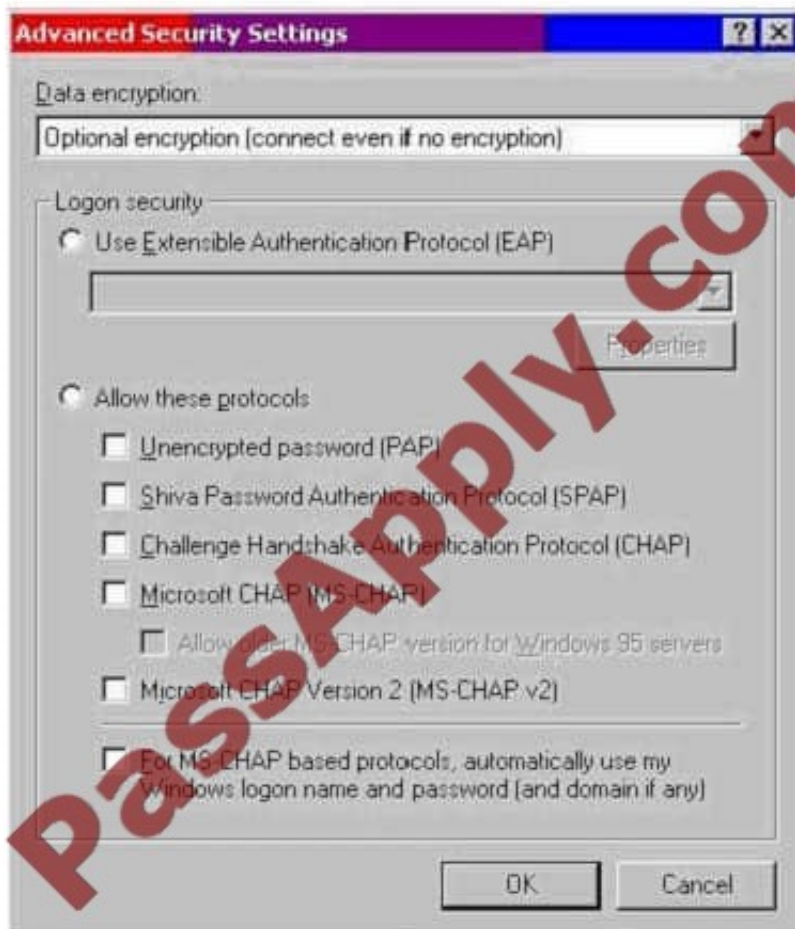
Advanced Security Settings

? X

Data encryption:

Optional encryption (connect even if no encryption)

Logon security

Use Extensible Authentication Protocol (EAP)

Properties

Allow these protocols

Unencrypted password (PAP)

Shiva Password Authentication Protocol (SPAP)

Challenge Handshake Authentication Protocol (CHAP)

Microsoft CHAP (MS-CHAP)

Allow older MS-CHAP version for Windows 95 servers

Microsoft CHAP Version 2 (MS-CHAP v2)

For MS-CHAP based protocols, automatically use my Windows logon name and password (and domain if any)

OK

Cancel

PassApply.com